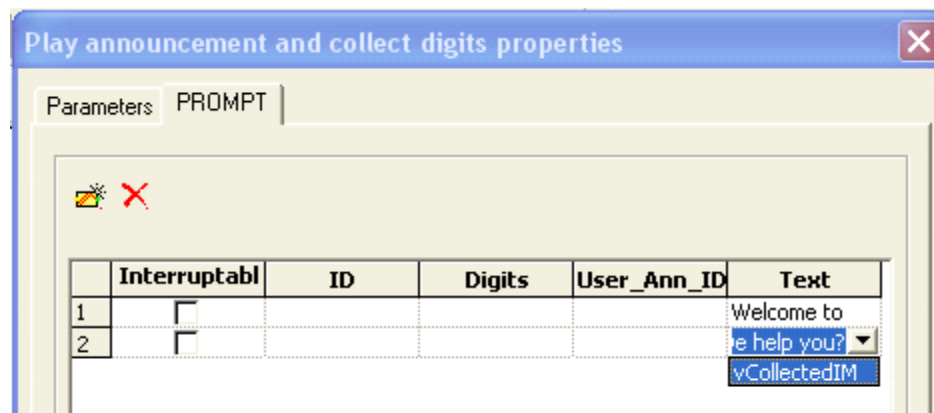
Play announcement and collect digits properties

Parameters PROMPT

| | Interruptabl | ID | Digits | User_Ann_ID | Text |
|---|---|---|---|---|---|
| 1 | ☐ | | | | Welcome to |
| 2 | ☐ | | | | e help you? |

vCollectedIM